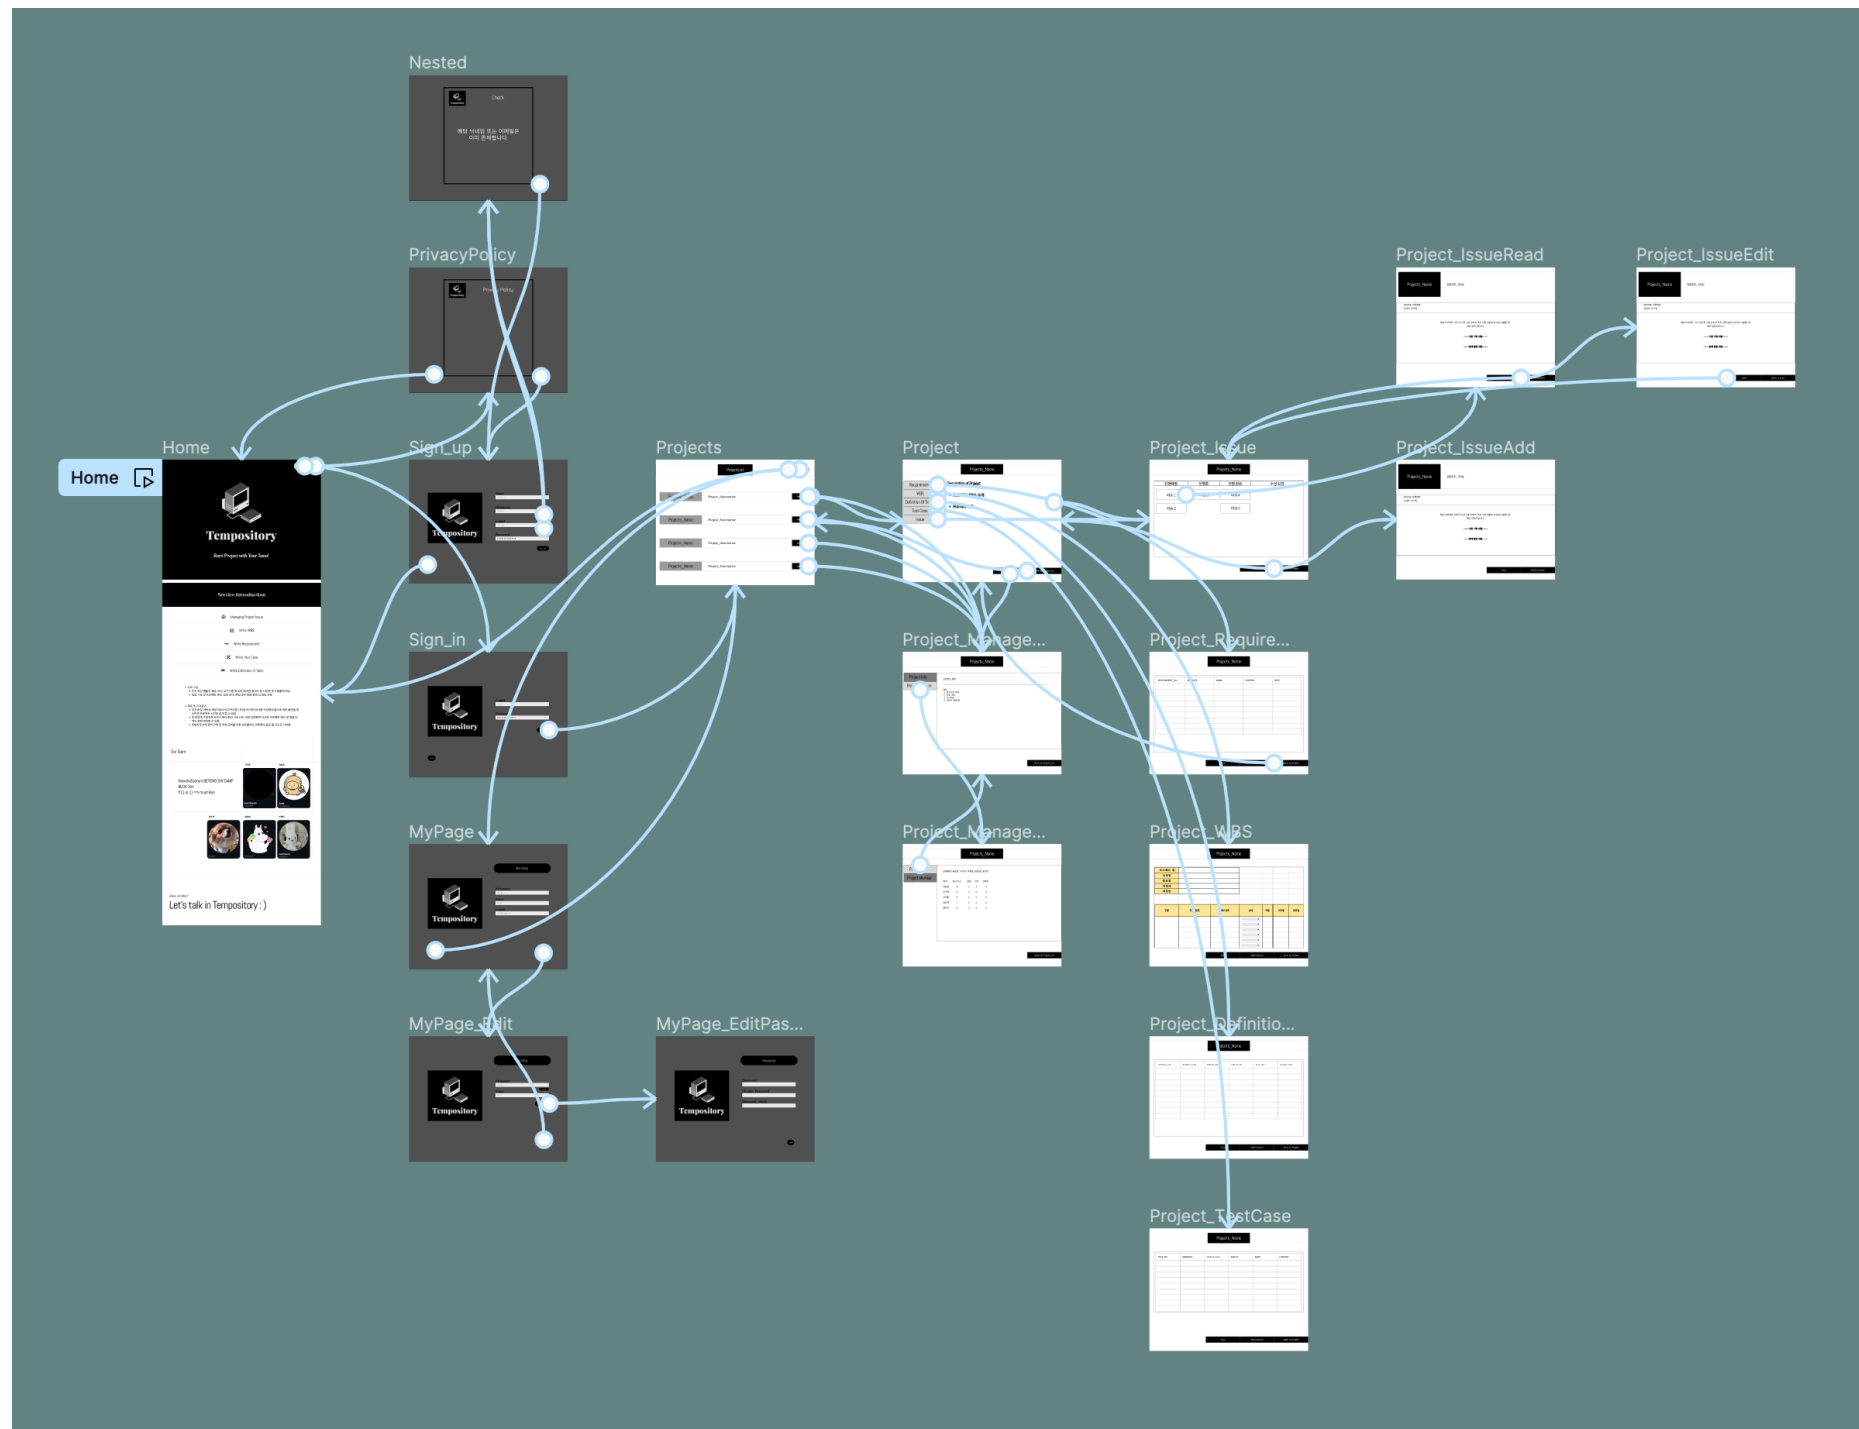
Nested

Check

해당 닉네임 또는 이메일은 이미 존재합니다

PrivacyPolicy

Privacy Policy

Home

Home

Tempository

Start Project with Your Team!

Service Introduction

Our Team

Let's talk in Tempository : )

Sign_up

Tempository

Sign_in

Tempository

MyPage

Tempository

MyPage_Edit

Tempository

MyPage_EditPas...

Tempository

Projects

Project_Name

Project

Project_Name

Project_Manage...

Project_Manage...

Project_Issue

Project_Require...

Project_WBS

Project_Definitio...

Project_TestCase

Project_IssueRead

Project_IssueEdit

Project_IssueAdd